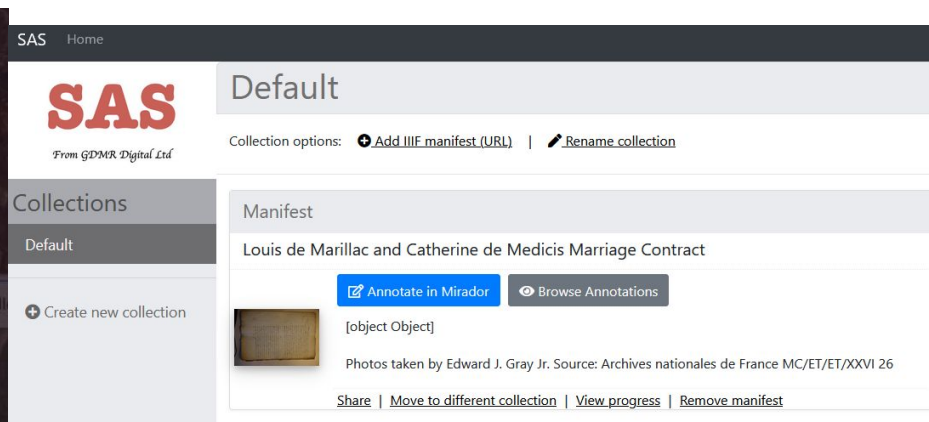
SAS Home

SAS
From GDMR Digital Ltd

Collections

Default

Create new collection

Default

Collection options: Add IIIF manifest (URL) | Rename collection

Manifest

Louis de Marillac and Catherine de Medicis Marriage Contract

Annotate in Mirador

Browse Annotations

[object Object]

Photos taken by Edward J. Gray Jr. Source: Archives nationales de France MC/ET/ET/XXVI 26

Share | Move to different collection | View progress | Remove manifest